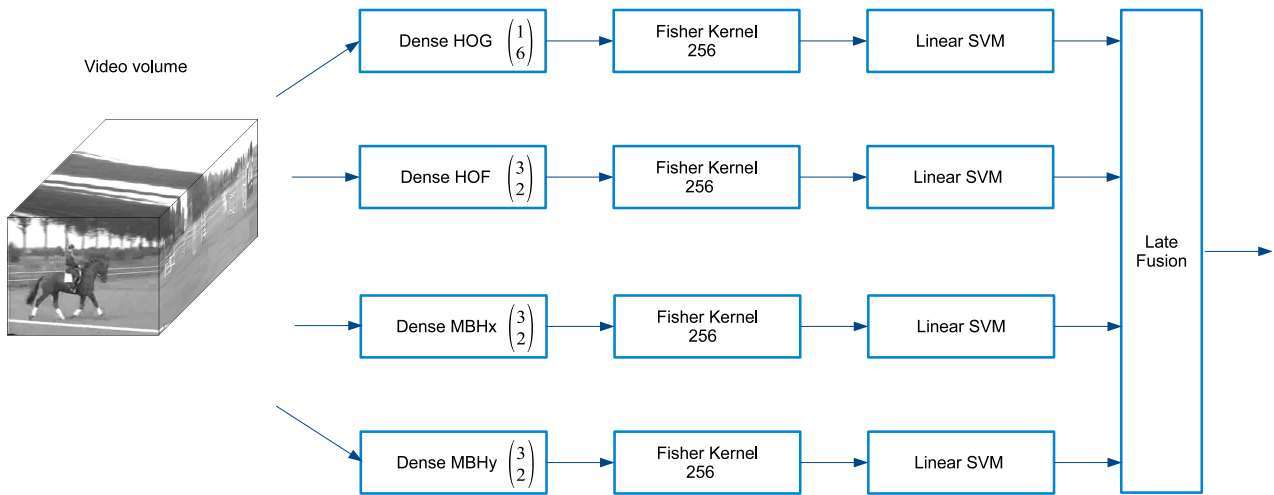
Video volume

Dense HOG $\begin{pmatrix}1\\6\end{pmatrix}$

Fisher Kernel 256

Linear SVM

Dense HOF $\begin{pmatrix}3\\2\end{pmatrix}$

Fisher Kernel 256

Linear SVM

Dense MBHx $\begin{pmatrix}3\\2\end{pmatrix}$

Fisher Kernel 256

Linear SVM

Dense MBHy $\begin{pmatrix}3\\2\end{pmatrix}$

Fisher Kernel 256

Linear SVM

Late Fusion